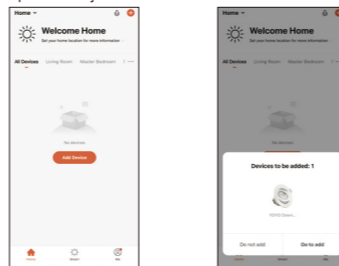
Home

Welcome Home

Set your home location for more information

All Devices Living Room Master Bedroom

No devices

Add Device

Home

Smart

Me

Home

Welcome Home

Set your home location for more information

All Devices Living Room Master Bedroom

Devices to be added: 1

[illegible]

Do not add

Go to add

Home

Smart

Me